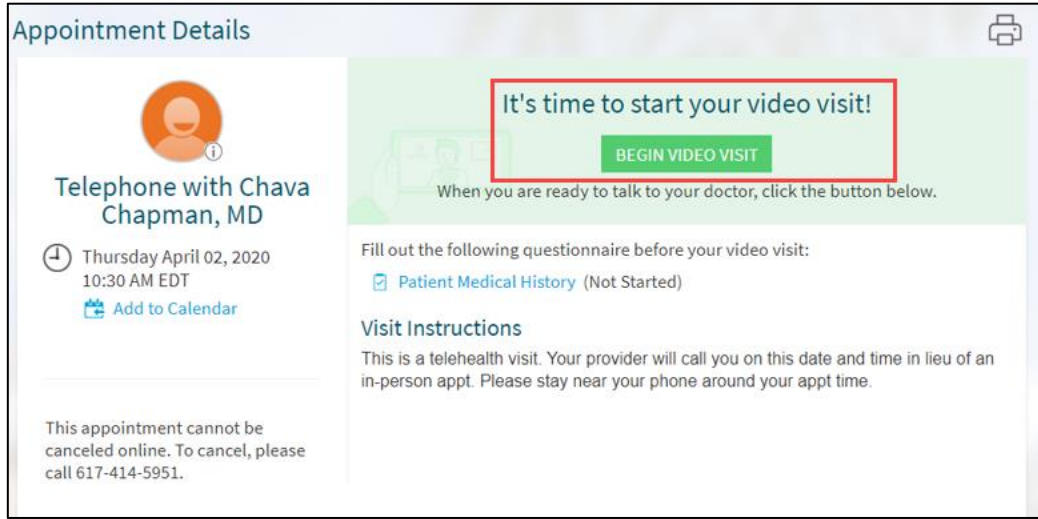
Appointment Details

Telephone with Chava Chapman, MD

Thursday April 02, 2020
10:30 AM EDT

Add to Calendar

This appointment cannot be canceled online. To cancel, please call 617-414-5951.

It's time to start your video visit!

BEGIN VIDEO VISIT

When you are ready to talk to your doctor, click the button below.

Fill out the following questionnaire before your video visit:

Patient Medical History (Not Started)

Visit Instructions

This is a telehealth visit. Your provider will call you on this date and time in lieu of an in-person appt. Please stay near your phone around your appt time.